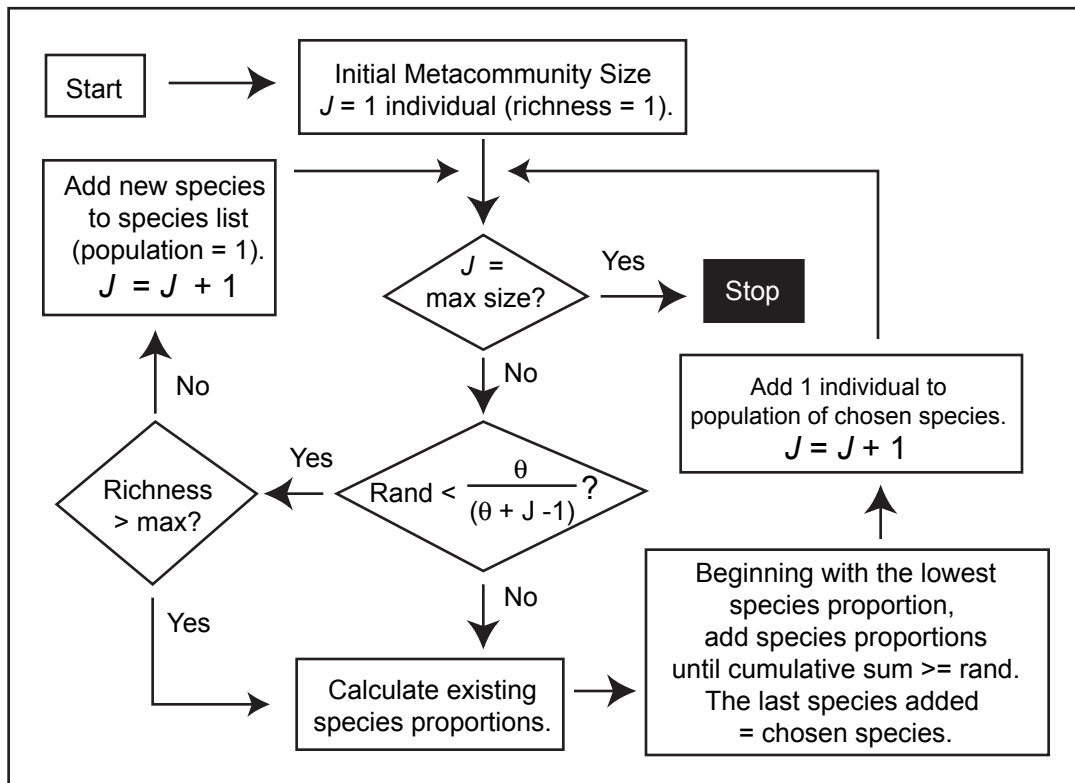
Start

Initial Metacommunity Size $J$ = 1 individual (richness = 1).

Add new species to species list (population = 1). $J = J + 1$

$J$ = max size?

Yes

Stop

No

No

Add 1 individual to population of chosen species. $J = J + 1$

Yes

Richness > max?

Rand < $\frac{\theta}{(\theta + J - 1)}$?

No

Yes

Calculate existing species proportions.

Beginning with the lowest species proportion, add species proportions until cumulative sum >= rand. The last species added = chosen species.